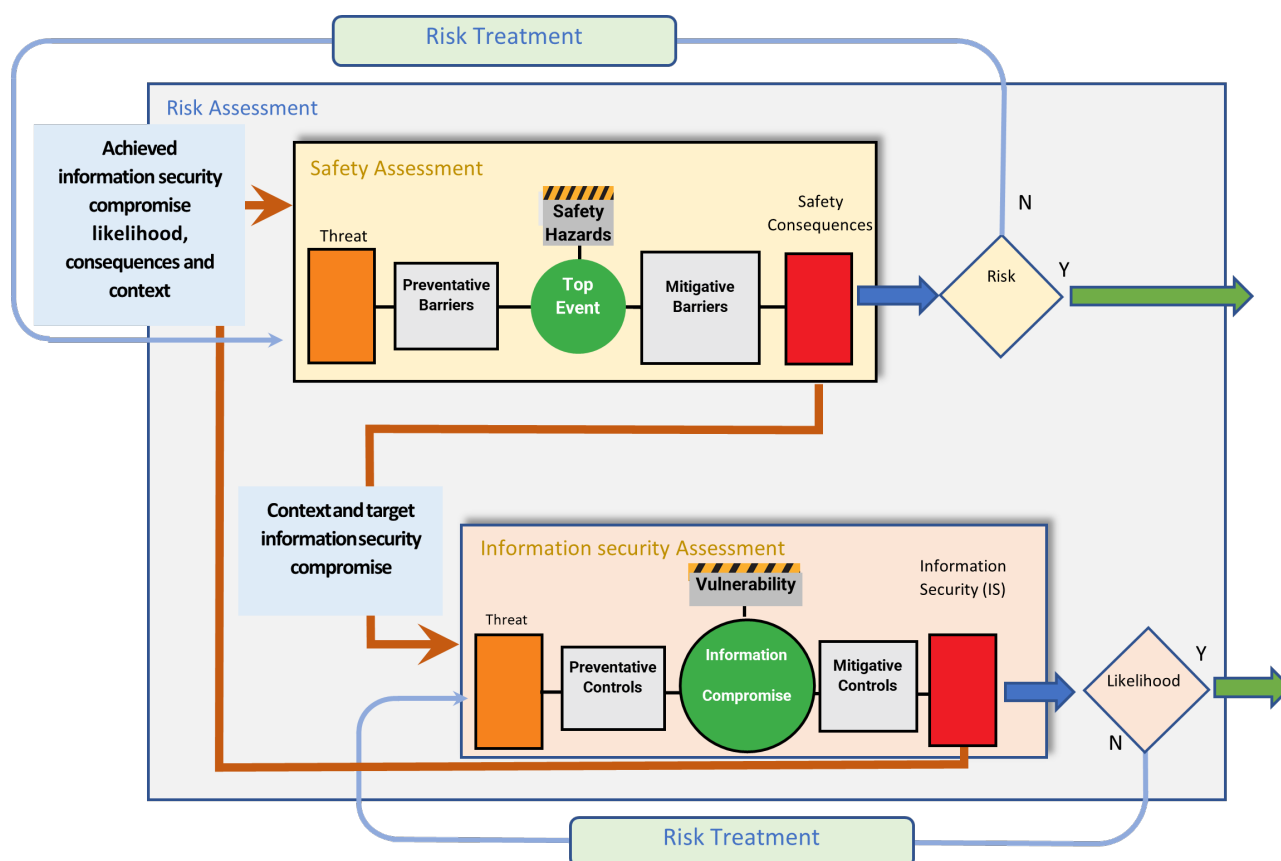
Risk Treatment

Risk Assessment

Achieved information security compromise likelihood, consequences and context

Safety Assessment

Threat

Preventative Barriers

Safety Hazards

Top Event

Mitigative Barriers

Safety Consequences

N

Risk

Y

Context and target information security compromise

Information security Assessment

Threat

Preventative Controls

Vulnerability

Information Compromise

Mitigative Controls

Information Security (IS)

Y

Likelihood

N

Risk Treatment